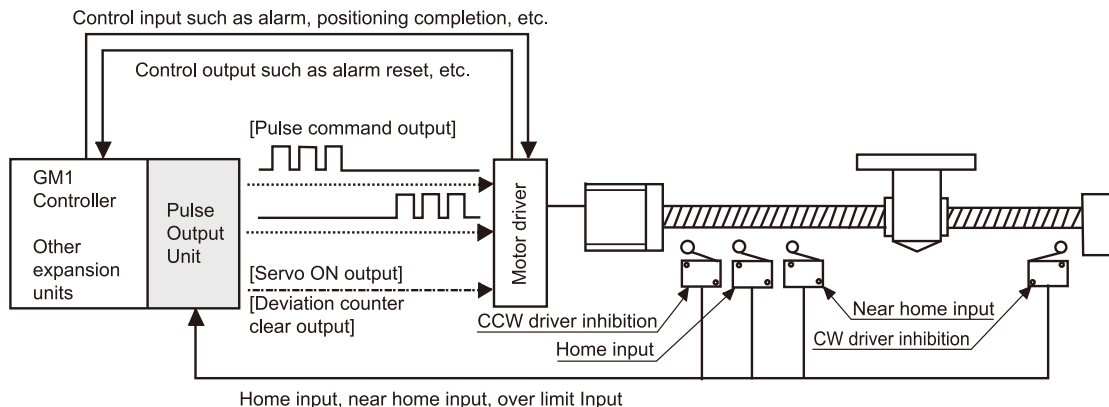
Control input such as alarm, positioning completion, etc.

Control output such as alarm reset, etc.

[Pulse command output]

GM1 Controller

Other expansion units

Pulse Output Unit

[Servo ON output]

[Deviation counter clear output]

Motor driver

CCW driver inhibition

Home input

Near home input

CW driver inhibition

Home input, near home input, over limit Input